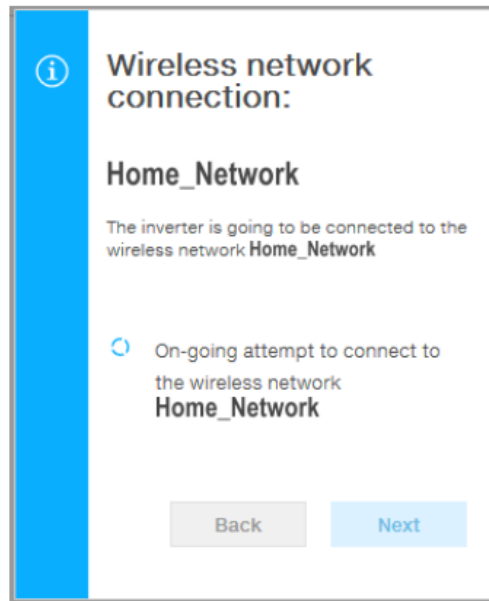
Wireless network connection:

Home_Network

The inverter is going to be connected to the wireless network **Home_Network**

On-going attempt to connect to the wireless network
**Home_Network**

Back

Next